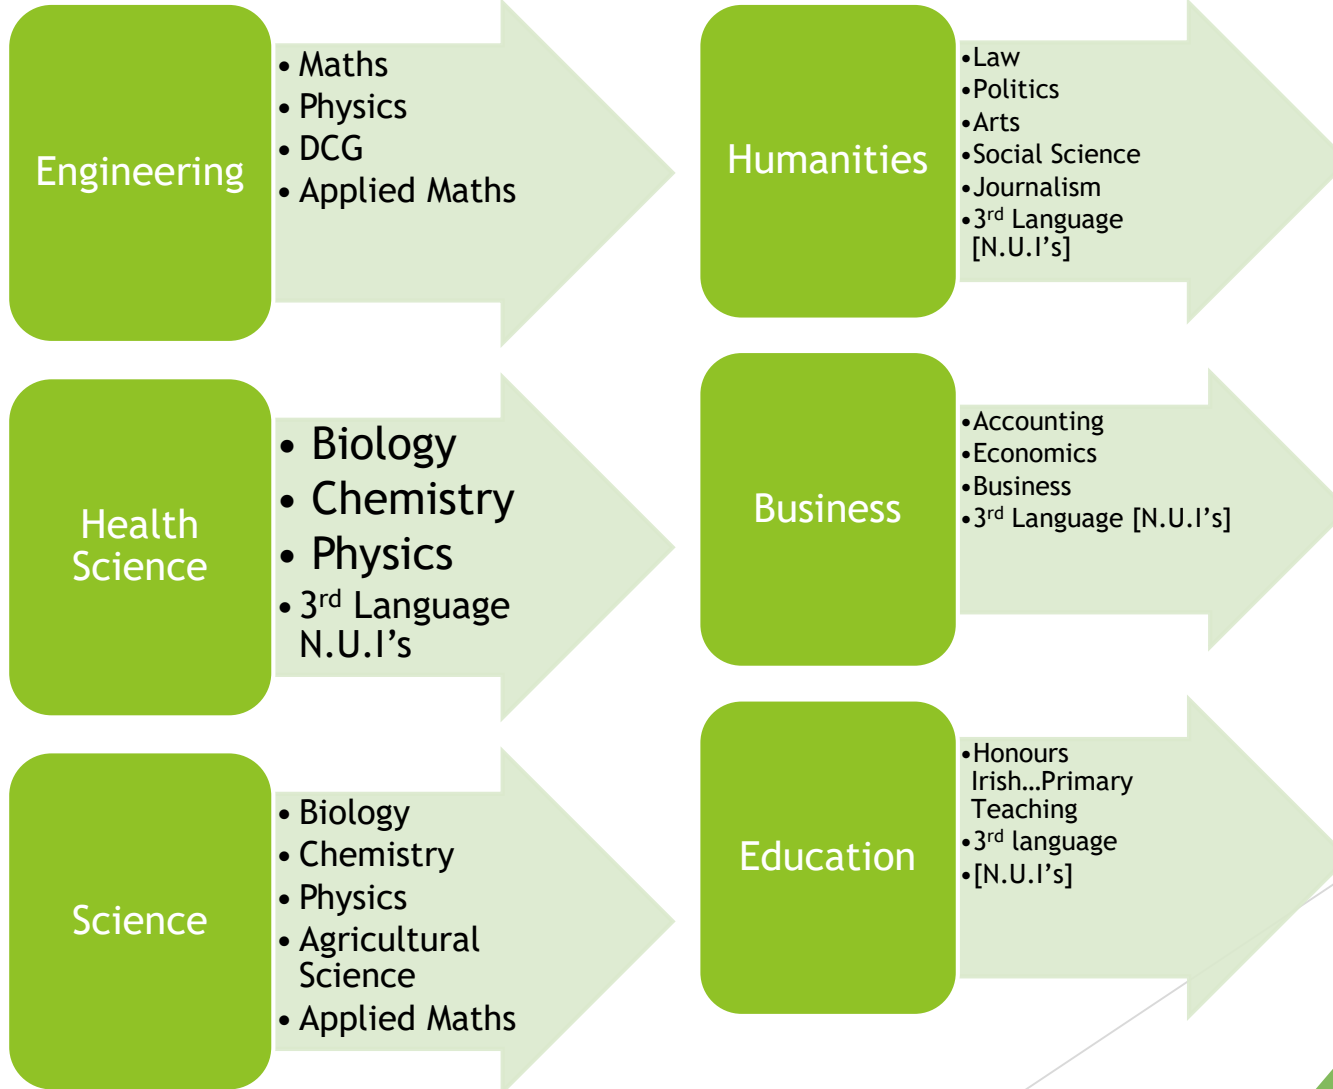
Engineering

- Maths
- Physics
- DCG
- Applied Maths

Health Science

- Biology
- Chemistry
- Physics
- 3rd Language N.U.I's

Science

- Biology
- Chemistry
- Physics
- Agricultural Science
- Applied Maths

Humanities

- Law
- Politics
- Arts
- Social Science
- Journalism
- 3rd Language [N.U.I's]

Business

- Accounting
- Economics
- Business
- 3rd Language [N.U.I's]

Education

- Honours Irish…Primary Teaching
- 3rd language
- [N.U.I's]